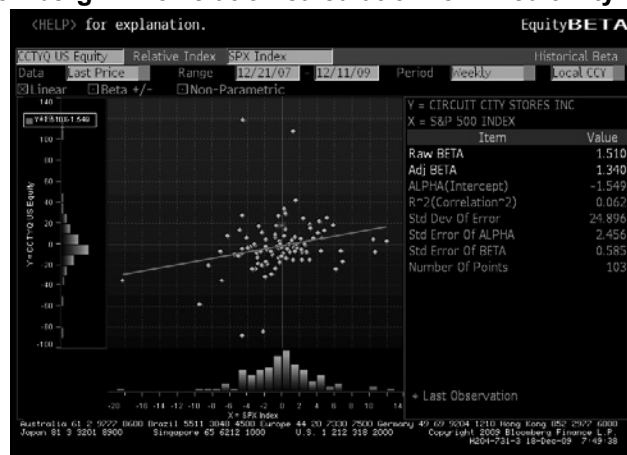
<HELP> for explanation. EquityBETA

CCTYQ US Equity Relative Index SPX Index Historical Beta

Data Last Price Range 12/21/07 - 12/11/09 Period Weekly Local CCY

☒Linear ☐Beta +/- ☐Non-Parametric

Y=1.510X-1.549

Y=CCTYQ US Equity

X= SPX Index

140, 120, 100, 80, 60, 40, 20, 0, -20, -40, -60, -80, -100

-20 -16 -14 -12 -10 -8 -6 -4 -2 0 2 4 6 8 10 14

Y = CIRCUIT CITY STORES INC
X = S&P 500 INDEX

| Item | Value |
|---|---|
| Raw BETA | 1.510 |
| Adj BETA | 1.340 |
| ALPHA(Intercept) | -1.549 |
| R^2(Correlation^2) | 0.062 |
| Std Dev Of Error | 24.896 |
| Std Error Of ALPHA | 2.456 |
| Std Error Of BETA | 0.585 |
| Number Of Points | 103 |

+ Last Observation

Australia 61 2 9777 8600 Brazil 5511 3048 4500 Europe 44 20 7330 7500 Germany 49 69 9204 1210 Hong Kong 852 2977 6000
Japan 81 3 3201 8900 Singapore 65 6212 1000 U.S. 1 212 318 2000 Copyright 2009 Bloomberg Finance L.P.
H204-731-3 18-Dec-09 7:49:38